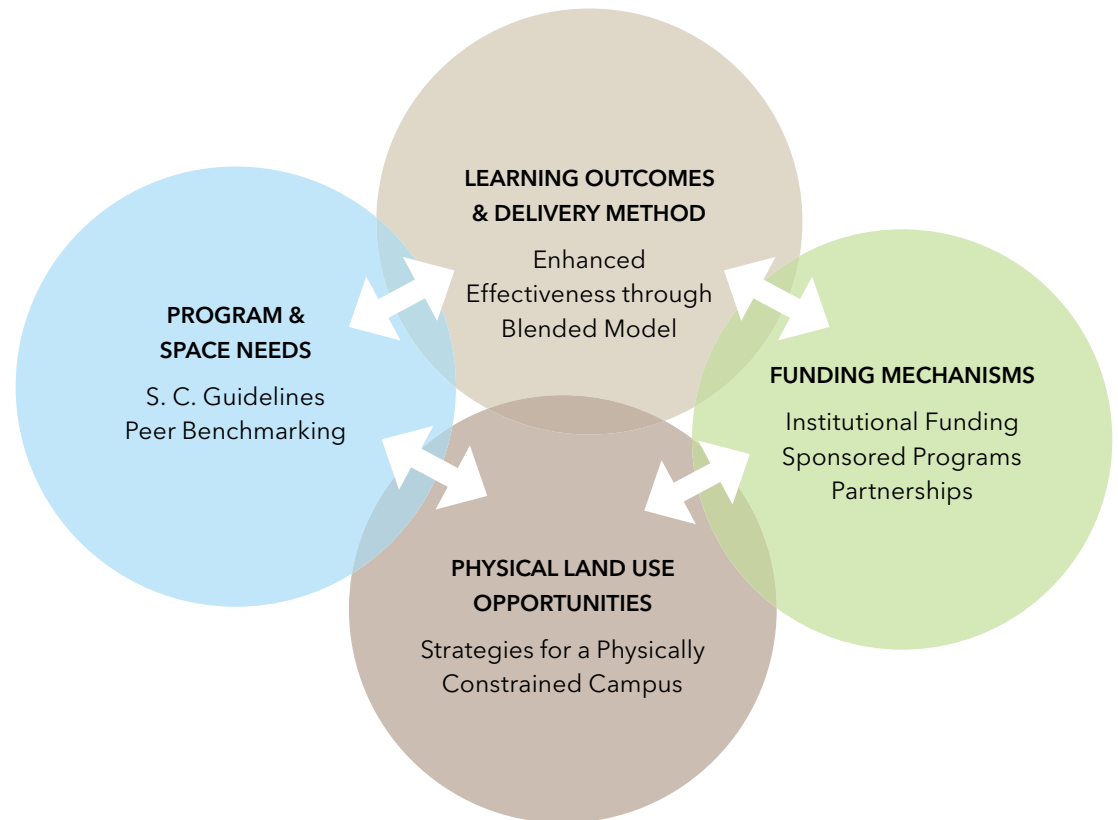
LEARNING OUTCOMES & DELIVERY METHOD
Enhanced Effectiveness through Blended Model

PROGRAM & SPACE NEEDS
S. C. Guidelines
Peer Benchmarking

FUNDING MECHANISMS
Institutional Funding
Sponsored Programs
Partnerships

PHYSICAL LAND USE OPPORTUNITIES
Strategies for a Physically Constrained Campus